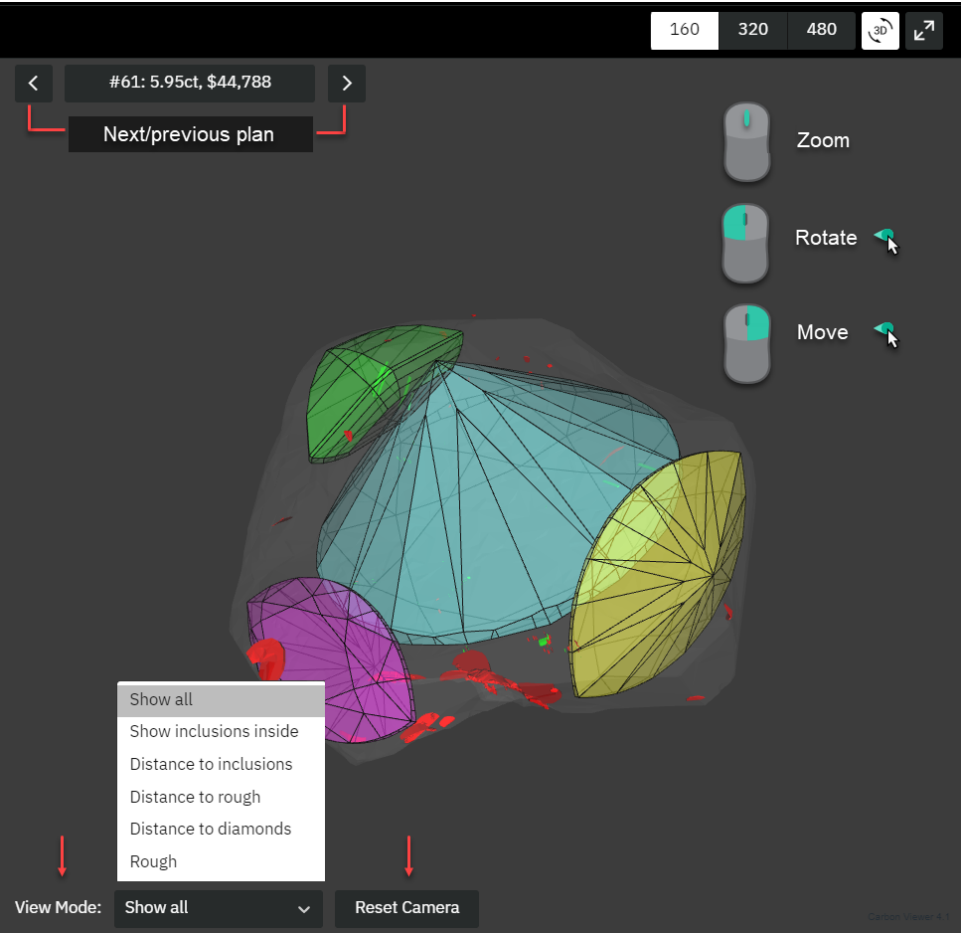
160 320 480 3D

#61: 5.95ct, $44,788

Next/previous plan

Zoom

Rotate

Move

Show all
Show inclusions inside
Distance to inclusions
Distance to rough
Distance to diamonds
Rough

View Mode: Show all

Reset Camera

Carbon Viewer 4.1